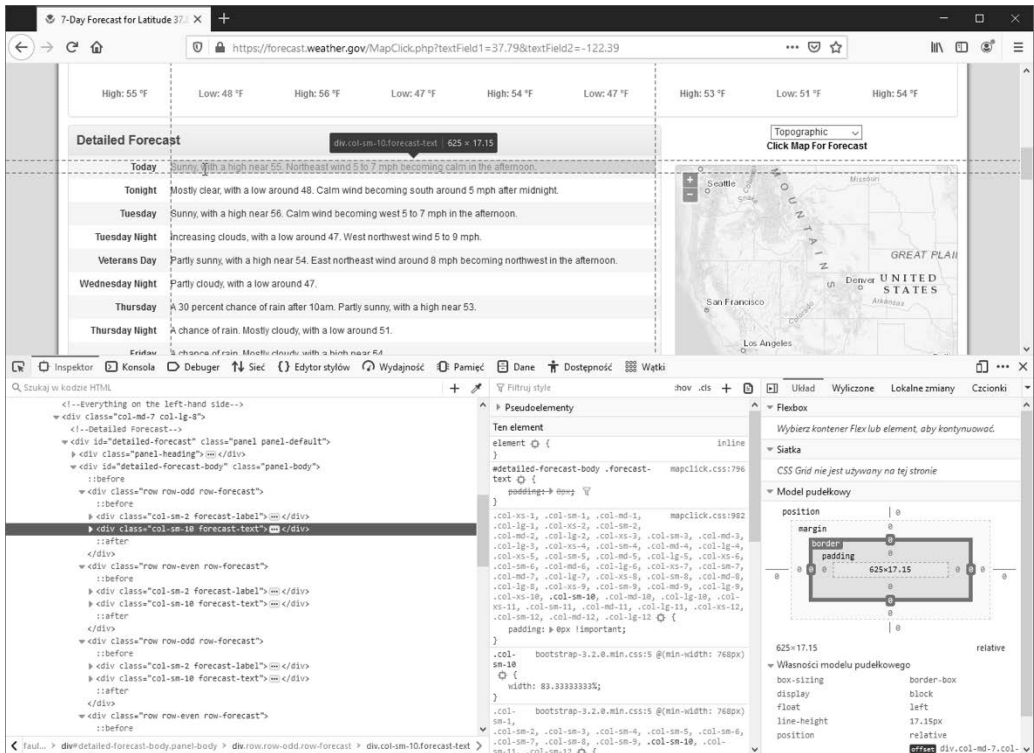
7-Day Forecast for Latitude 37.7 ×  +

https://forecast.weather.gov/MapClick.php?textField1=37.79&textField2=-122.39

High: 55 °F   Low: 48 °F   High: 56 °F   Low: 47 °F   High: 54 °F   Low: 47 °F   High: 53 °F   Low: 51 °F   High: 54 °F

Detailed Forecast

div.col-sm-10.forecast-text | 625 × 17.15

Topographic
Click Map For Forecast

| | |
|---|---|
| Today | Sunny, with a high near 55. Northeast wind 5 to 7 mph becoming calm in the afternoon. |
| Tonight | Mostly clear, with a low around 48. Calm wind becoming south around 5 mph after midnight. |
| Tuesday | Sunny, with a high near 56. Calm wind becoming west 5 to 7 mph in the afternoon. |
| Tuesday Night | Increasing clouds, with a low around 47. West northwest wind 5 to 9 mph. |
| Veterans Day | Partly sunny, with a high near 54. East northeast wind around 8 mph becoming northwest in the afternoon. |
| Wednesday Night | Partly cloudy, with a low around 47. |
| Thursday | A 30 percent chance of rain after 10am. Partly sunny, with a high near 53. |
| Thursday Night | A chance of rain. Mostly cloudy, with a low around 51. |
| Friday | A chance of rain. Mostly cloudy, with a high near 54. |

Seattle  MOUNTAIN  Missouri  GREAT PLAI  Denver  UNITED STATES  San Francisco  Arkansas  Los Angeles

Inspektor  Konsola  Debuger  Sieć  Edytor stylów  Wydajność  Pamięć  Dane  Dostępność  Wątki

Szukaj w kodzie HTML

<!--Everything on the left-hand side-->
<div class="col-md-7 col-lg-8">
<!--Detailed Forecast-->
<div id="detailed-forecast" class="panel panel-default">
<div class="panel-heading"> </div>
<div id="detailed-forecast-body" class="panel-body">
::before
<div class="row row-odd row-forecast">
::before
<div class="col-sm-2 forecast-label"> </div>
<div class="col-sm-10 forecast-text"> </div>
::after
</div>
<div class="row row-even row-forecast">
::before
<div class="col-sm-2 forecast-label"> </div>
<div class="col-sm-10 forecast-text"> </div>
::after
</div>
<div class="row row-odd row-forecast">
::before
<div class="col-sm-2 forecast-label"> </div>
<div class="col-sm-10 forecast-text"> </div>
::after
</div>
<div class="row row-even row-forecast">
::before

faul... > div#detailed-forecast-body.panel-body > div.row.row-odd.row-forecast > div.col-sm-10.forecast-text >

Filtruj style   :hov .cls +
Pseudoelementy
Ten element
element { inline
}
#detailed-forecast-body .forecast-text { mapclick.css:796
padding: 0px;
}
.col-xs-1, .col-sm-1, .col-md-1, .col-lg-1, .col-xs-2, .col-sm-2, .col-md-2, .col-lg-2, .col-xs-3, .col-sm-3, .col-md-3, .col-lg-3, .col-xs-4, .col-sm-4, .col-md-4, .col-lg-4, .col-xs-5, .col-sm-5, .col-md-5, .col-lg-5, .col-xs-6, .col-sm-6, .col-md-6, .col-lg-6, .col-xs-7, .col-sm-7, .col-md-7, .col-lg-7, .col-xs-8, .col-sm-8, .col-md-8, .col-lg-8, .col-xs-9, .col-sm-9, .col-md-9, .col-lg-9, .col-xs-10, .col-sm-10, .col-md-10, .col-lg-10, .col-xs-11, .col-sm-11, .col-md-11, .col-lg-11, .col-xs-12, .col-sm-12, .col-md-12, .col-lg-12 { mapclick.css:982
padding: 0px !important;
}
.col-sm-10 { bootstrap-3.2.0.min.css:5 @(min-width: 768px)
width: 83.33333333%;
}
.col-sm-1, .col-sm-2, .col-sm-3, .col-sm-4, .col-sm-5, .col-sm-6, .col-sm-7, .col-sm-8, .col-sm-9, .col-sm-10, .col- bootstrap-3.2.0.min.css:5 @(min-width: 768px)

Układ  Wyliczone  Lokalne zmiany  Czcionki
Flexbox
Wybierz kontener Flex lub element, aby kontynuować.
Siatka
CSS Grid nie jest używany na tej stronie
Model pudełkowy
position 0
margin 0
border 0
padding 0
625×17.15
0 0 0 0 0 0 0 0 0
625×17.15   relative
Własności modelu pudełkowego
box-sizing   border-box
display   block
float   left
line-height   17.15px
position   relative
offset div.col-md-7.col-